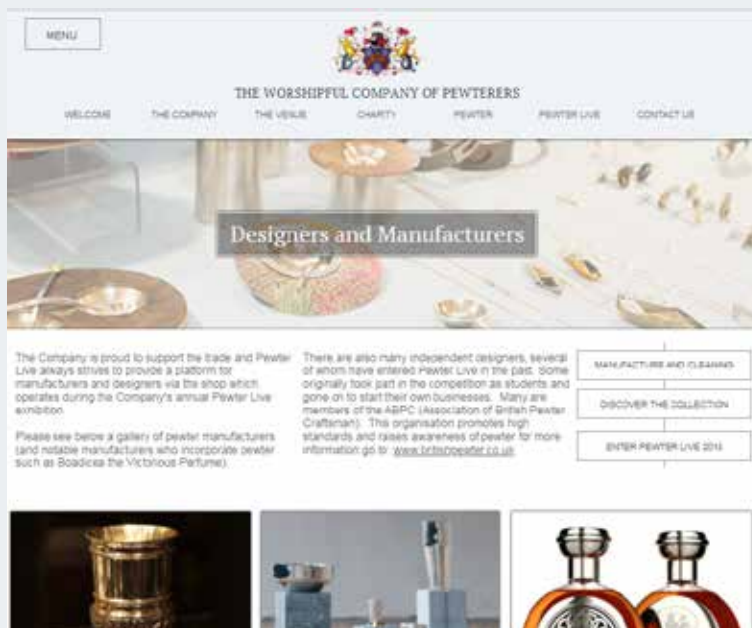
MENU

THE WORSHIPFUL COMPANY OF PEWTERERS

WELCOME THE COMPANY THE VENUE CHARITY PEWTER PEWTER LIVE CONTACT US

Designers and Manufacturers

The Company is proud to support the trade and Pewter Live always strives to provide a platform for manufacturers and designers via the shop which operates during the Company's annual Pewter Live exhibition.

Please see below a gallery of pewter manufacturers (and notable manufacturers who incorporate pewter such as Boadicea the Victorious Perfume).

There are also many independent designers, several of whom have entered Pewter Live in the past. Some originally took part in the competition as students and gone on to start their own businesses. Many are members of the ABPC (Association of British Pewter Craftsmen). This organisation promotes high standards and raises awareness of pewter for more information go to www.britishpewter.co.uk

MANUFACTURE AND CLEANING

DISCOVER THE COLLECTION

ENTER PEWTER LIVE 2015